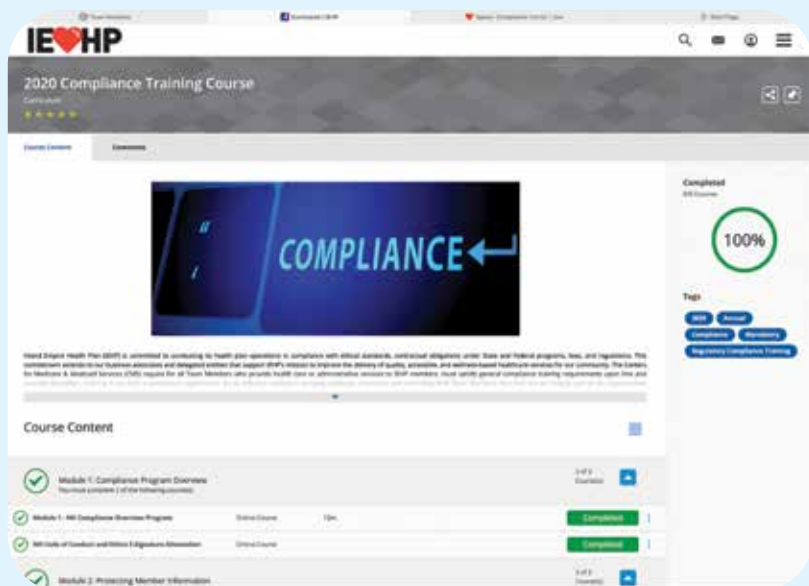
IEHP

2020 Compliance Training Course

Curriculum

Course Content

Comments

COMPLIANCE

Inland Empire Health Plan (IEHP) is committed to conducting its health plan operations in compliance with ethical standards, contractual obligations under State and Federal programs, laws, and regulations. This commitment extends to our business associates and delegated entities that support IEHP's mission to improve the delivery of quality, accessible, and wellness-based healthcare services for our community. The Centers for Medicare & Medicaid Services (CMS) require that all Team Members who provide health care or administrative services to IEHP members, must satisfy general compliance training requirements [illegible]

Course Content

Module 1: Compliance Program Overview

You must complete 1 of the following course(s):

Module 1 - IMI Compliance Overview Program

Online Course

15m

Completed

IMI Code of Conduct and Ethics Obligations Attestation

Online Course

Completed

Module 2: Protecting Member Information

Completed

IMI Courses

100%

Tags

2020

Annual

Compliance

Mandatory

Regulatory Compliance Training